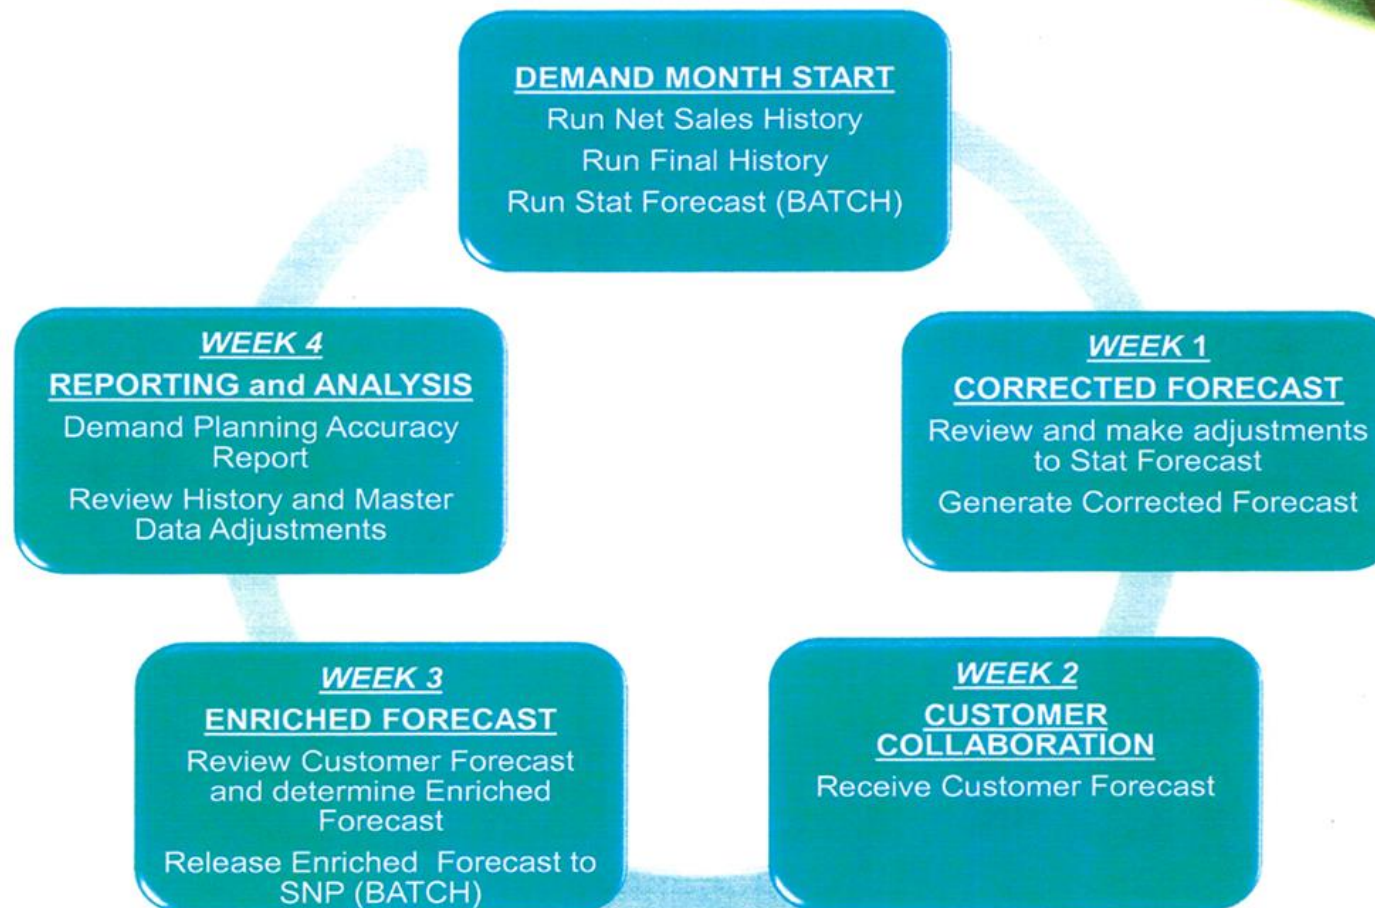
DEMAND MONTH START
Run Net Sales History
Run Final History
Run Stat Forecast (BATCH)

WEEK 1
CORRECTED FORECAST
Review and make adjustments to Stat Forecast
Generate Corrected Forecast

WEEK 2
CUSTOMER COLLABORATION
Receive Customer Forecast

WEEK 3
ENRICHED FORECAST
Review Customer Forecast and determine Enriched Forecast
Release Enriched Forecast to SNP (BATCH)

WEEK 4
REPORTING and ANALYSIS
Demand Planning Accuracy Report
Review History and Master Data Adjustments